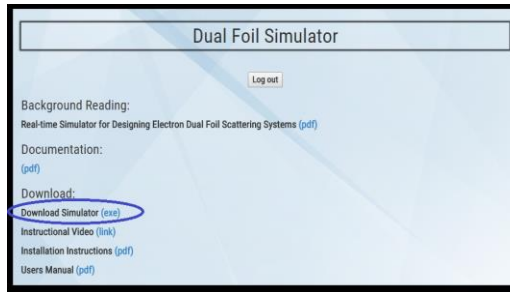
Dual Foil Simulator

Log out

Background Reading:
Real-time Simulator for Designing Electron Dual Foil Scattering Systems (pdf)

Documentation:
(pdf)

Download:
Download Simulator (exe)
Instructional Video (link)
Installation Instructions (pdf)
Users Manual (pdf)